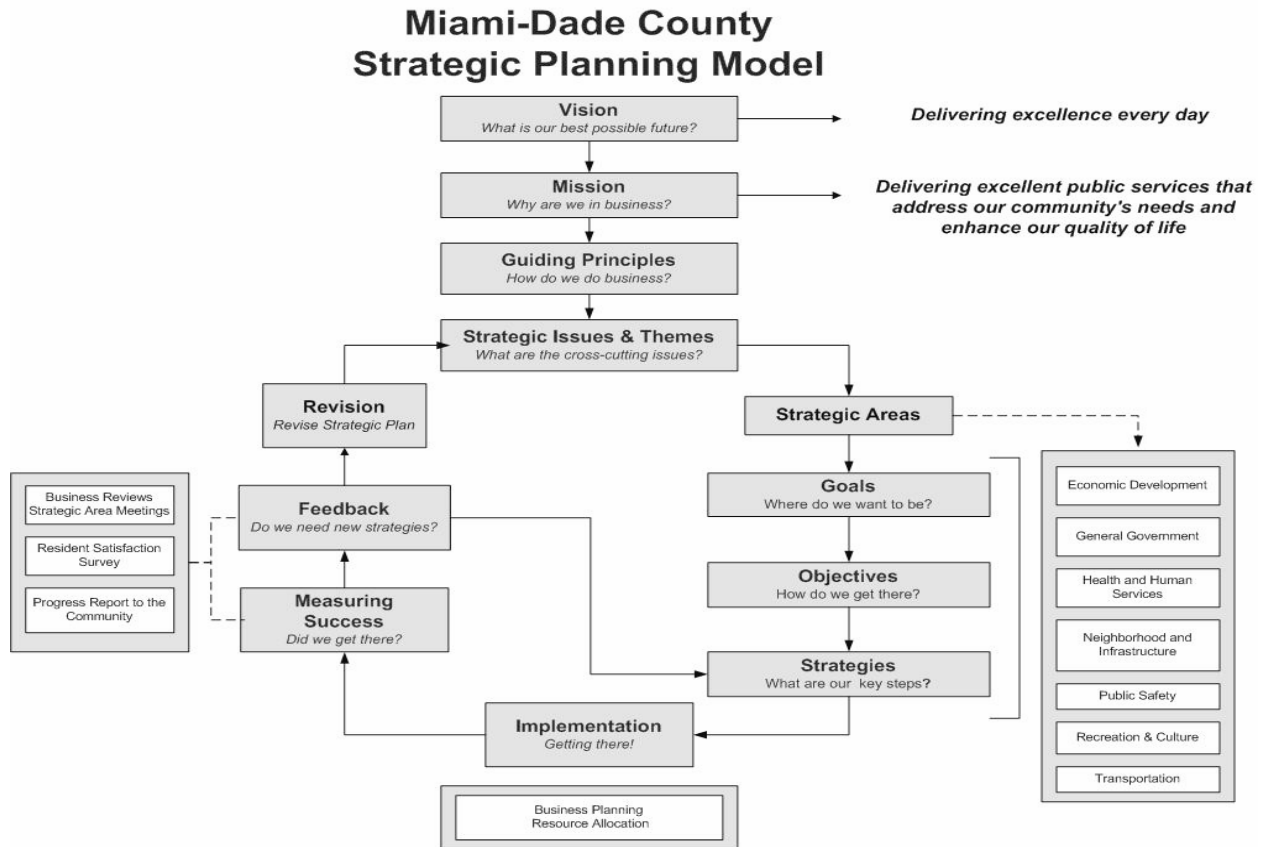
Miami-Dade County
Strategic Planning Model

Vision
What is our best possible future?

Delivering excellence every day

Mission
Why are we in business?

Delivering excellent public services that address our community's needs and enhance our quality of life

Guiding Principles
How do we do business?

Strategic Issues & Themes
What are the cross-cutting issues?

Revision
Revise Strategic Plan

Strategic Areas

Economic Development

General Government

Health and Human Services

Neighborhood and Infrastructure

Public Safety

Recreation & Culture

Transportation

Business Reviews
Strategic Area Meetings

Resident Satisfaction Survey

Progress Report to the Community

Feedback
Do we need new strategies?

Measuring Success
Did we get there?

Goals
Where do we want to be?

Objectives
How do we get there?

Strategies
What are our key steps?

Implementation
Getting there!

Business Planning
Resource Allocation